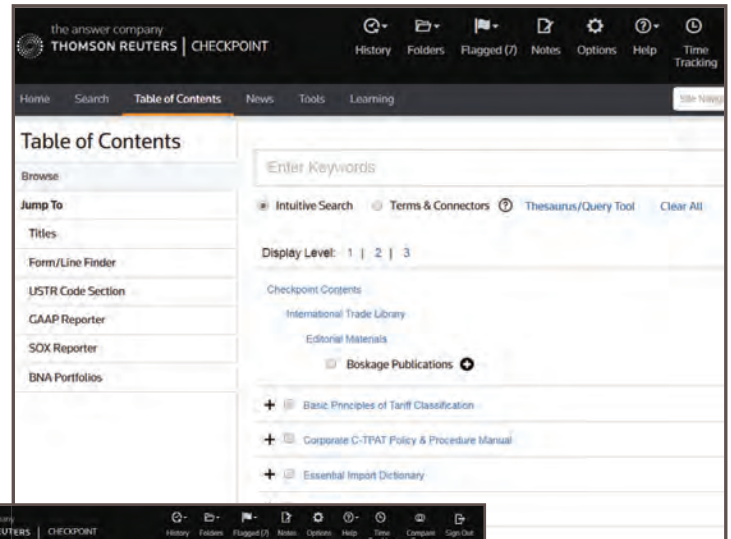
the answer company
THOMSON REUTERS | CHECKPOINT

History Folders Flagged (7) Notes Options Help Time Tracking

Home Search Table of Contents News Tools Learning

Site Navig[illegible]

Table of Contents

Browse

Jump To

Titles

Form/Line Finder

USTR Code Section

GAAP Reporter

SOX Reporter

BNA Portfolios

Enter Keywords

Intuitive Search Terms & Connectors ? Thesaurus/Query Tool Clear All

Display Level: 1 | 2 | 3

Checkpoint Contents

International Trade Library

Editorial Materials

Boskage Publications

+ Basic Principles of Tariff Classification

+ Corporate C-TPAT Policy & Procedure Manual

+ Essential Import Dictionary

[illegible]
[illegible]UTERS | CHECKPOINT

History Folders Flagged (7) Notes Options Help Time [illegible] Compant Sign Out